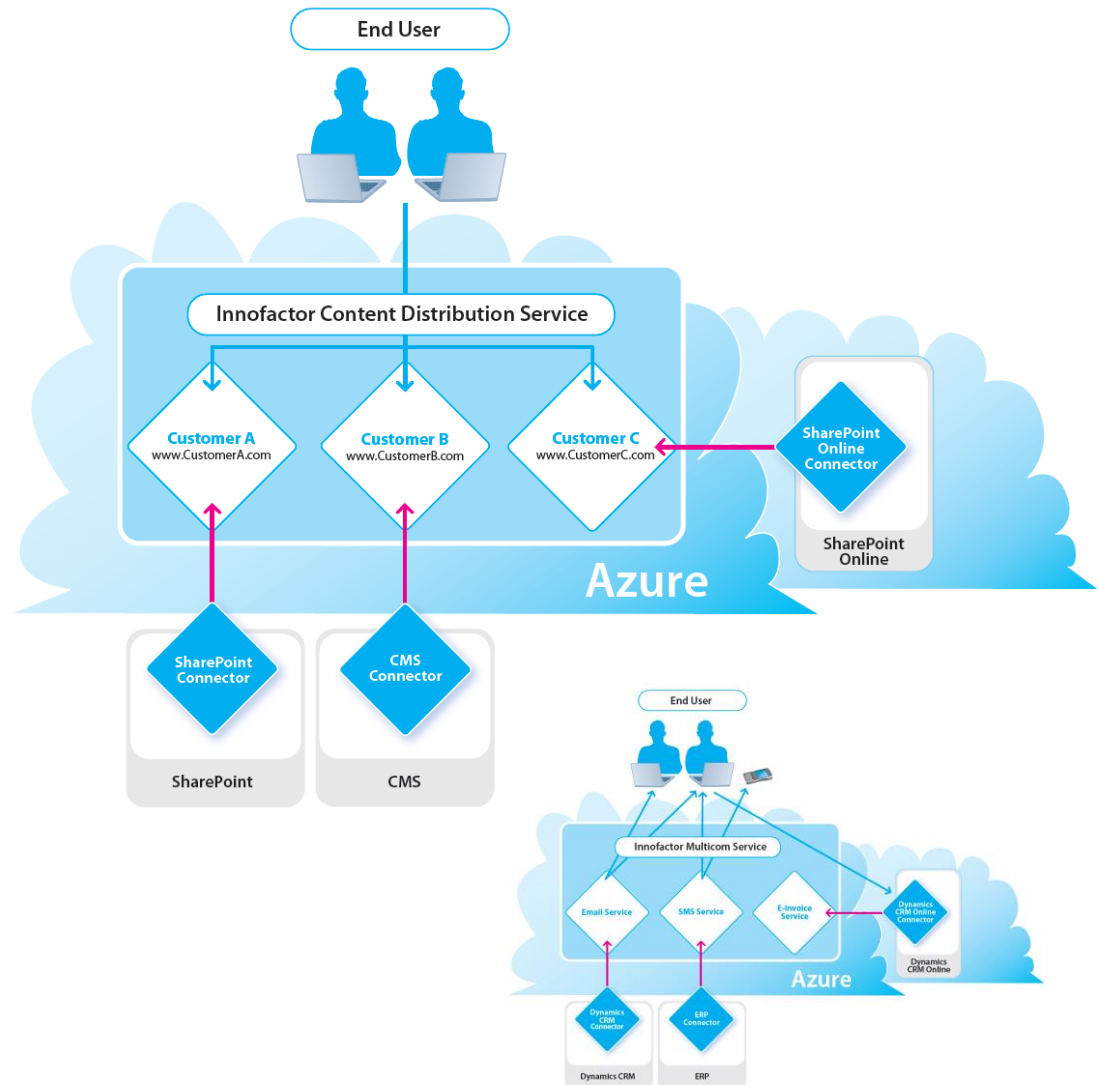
End User

Innofactor Content Distribution Service

Customer A
www.CustomerA.com

Customer B
www.CustomerB.com

Customer C
www.CustomerC.com

SharePoint Online Connector

SharePoint Online

Azure

SharePoint Connector

SharePoint

CMS Connector

CMS

End User

Innofactor Multicom Service

Email Service

SMS Service

E-Invoice Service

Dynamics CRM Online Connector

Dynamics CRM Online

Azure

Dynamics CRM Connector

Dynamics CRM

ERP Connector

ERP